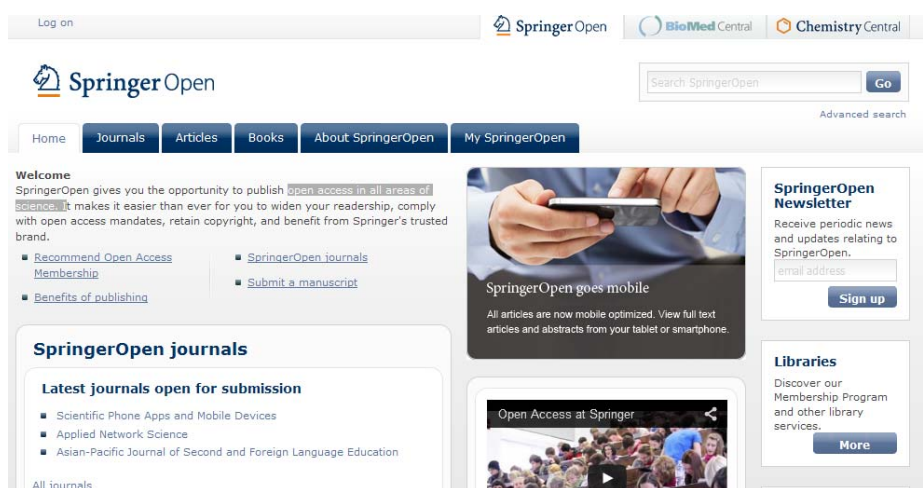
Log on

SpringerOpen | BioMed Central | Chemistry Central

SpringerOpen

Search SpringerOpen Go

Advanced search

Home | Journals | Articles | Books | About SpringerOpen | My SpringerOpen

Welcome
SpringerOpen gives you the opportunity to publish open access in all areas of science. It makes it easier than ever for you to widen your readership, comply with open access mandates, retain copyright, and benefit from Springer's trusted brand.

Recommend Open Access Membership

Benefits of publishing

SpringerOpen journals

Submit a manuscript

SpringerOpen goes mobile
All articles are now mobile optimized. View full text articles and abstracts from your tablet or smartphone.

SpringerOpen Newsletter
Receive periodic news and updates relating to SpringerOpen.
email address
Sign up

SpringerOpen journals

Latest journals open for submission
Scientific Phone Apps and Mobile Devices
Applied Network Science
Asian-Pacific Journal of Second and Foreign Language Education

All journals

Open Access at Springer

Libraries
Discover our Membership Program and other library services.
More